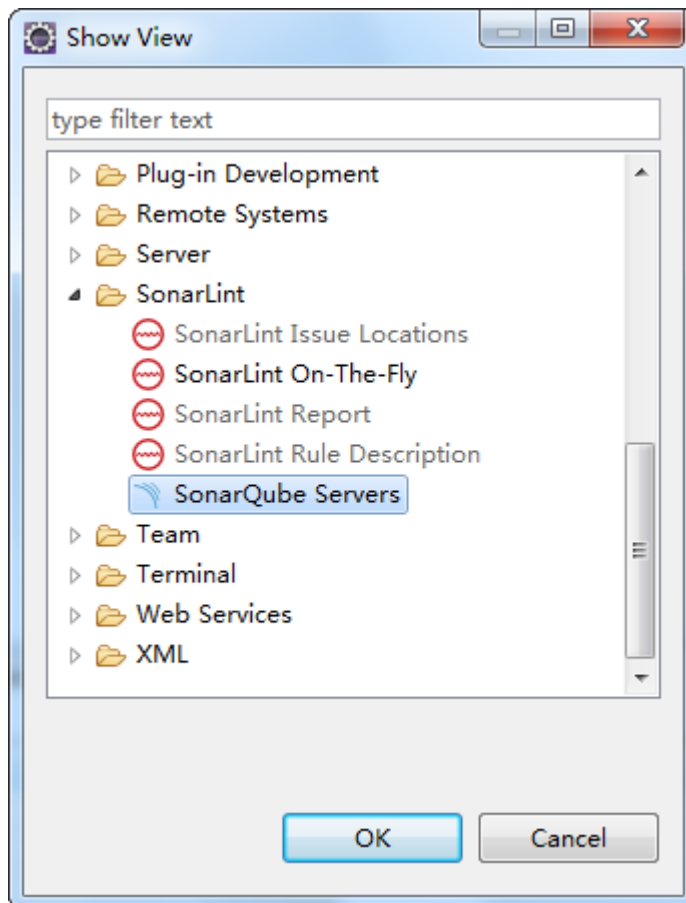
Show View

type filter text

Plug-in Development
Remote Systems
Server
SonarLint
SonarLint Issue Locations
SonarLint On-The-Fly
SonarLint Report
SonarLint Rule Description
SonarQube Servers
Team
Terminal
Web Services
XML

OK
Cancel